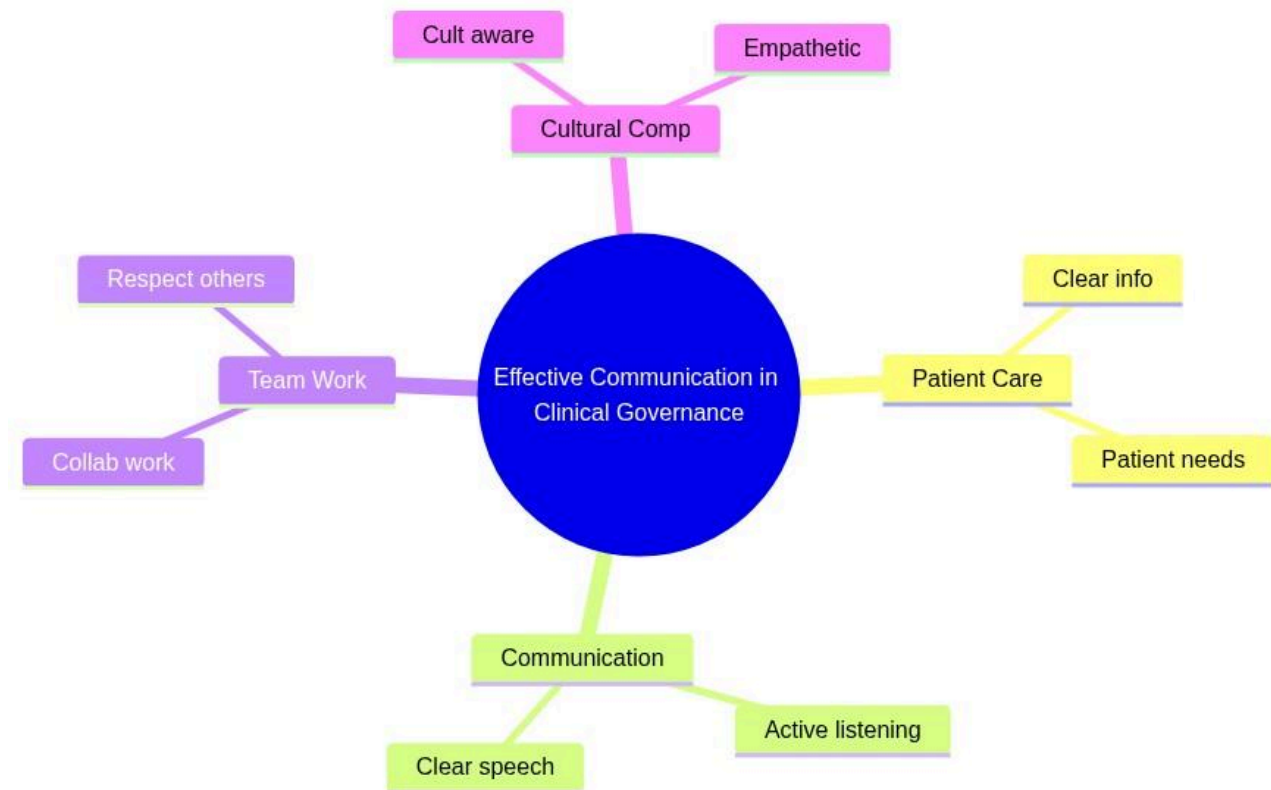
Cult aware

Empathetic

Cultural Comp

Respect others

Clear info

Team Work

Effective Communication in Clinical Governance

Patient Care

Collab work

Patient needs

Communication

Active listening

Clear speech